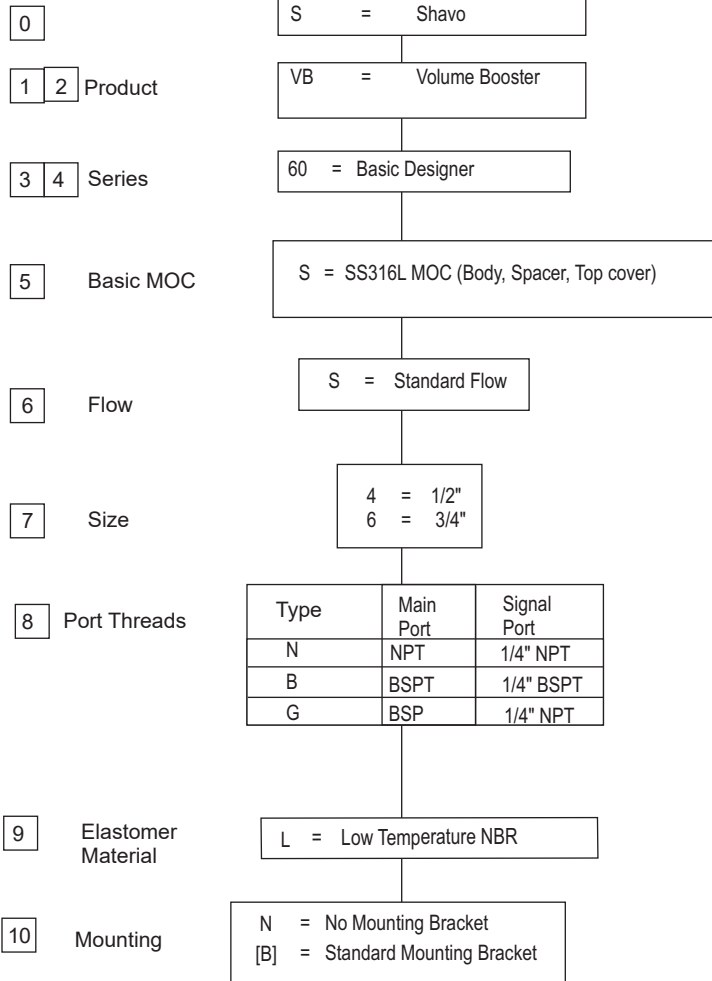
0

S = Shavo

1 2 Product

VB = Volume Booster

3 4 Series

60 = Basic Designer

5 Basic MOC

S = SS316L MOC (Body, Spacer, Top cover)

6 Flow

S = Standard Flow

7 Size

4 = 1/2"
6 = 3/4"

8 Port Threads

| Type | Main Port | Signal Port |
|---|---|---|
| N | NPT | 1/4" NPT |
| B | BSPT | 1/4" BSPT |
| G | BSP | 1/4" NPT |

9 Elastomer Material

L = Low Temperature NBR

10 Mounting

N = No Mounting Bracket
[B] = Standard Mounting Bracket